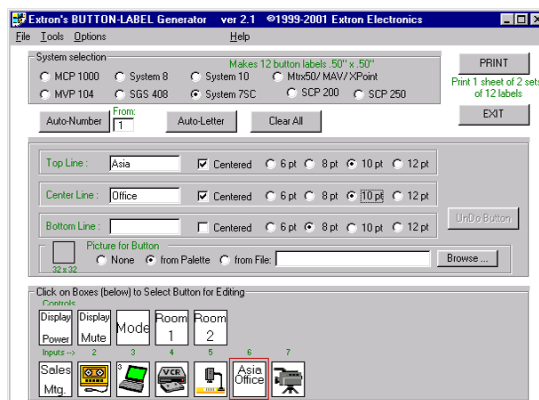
Extron's BUTTON-LABEL Generator ver 2.1 ©1999-2001 Extron Electronics

File Tools Options Help

System selection

Makes 12 button labels .50" x .50"

MCP 1000
System 8
System 10
Mtrx50/ MAV/ XPoint
MVP 104
SGS 408
System 7SC
SCP 200
SCP 250

PRINT

Print 1 sheet of 2 sets of 12 labels

EXIT

Auto-Number
From:
1
Auto-Letter
Clear All

Top Line : Asia
Centered
6 pt
8 pt
10 pt
12 pt

Center Line : Office
Centered
6 pt
8 pt
10 pt
12 pt

Bottom Line :
Centered
6 pt
8 pt
10 pt
12 pt

UnDo Button

32 x 32

Picture for Button
None
from Palette
from File:
Browse ...

Click on Boxes (below) to Select Button for Editing

Controls

Display Power
Display Mute
Mode
Room 1
Room 2

Inputs --> 2 3 4 5 6 7

Sales Mtg.
VCR
Asia Office